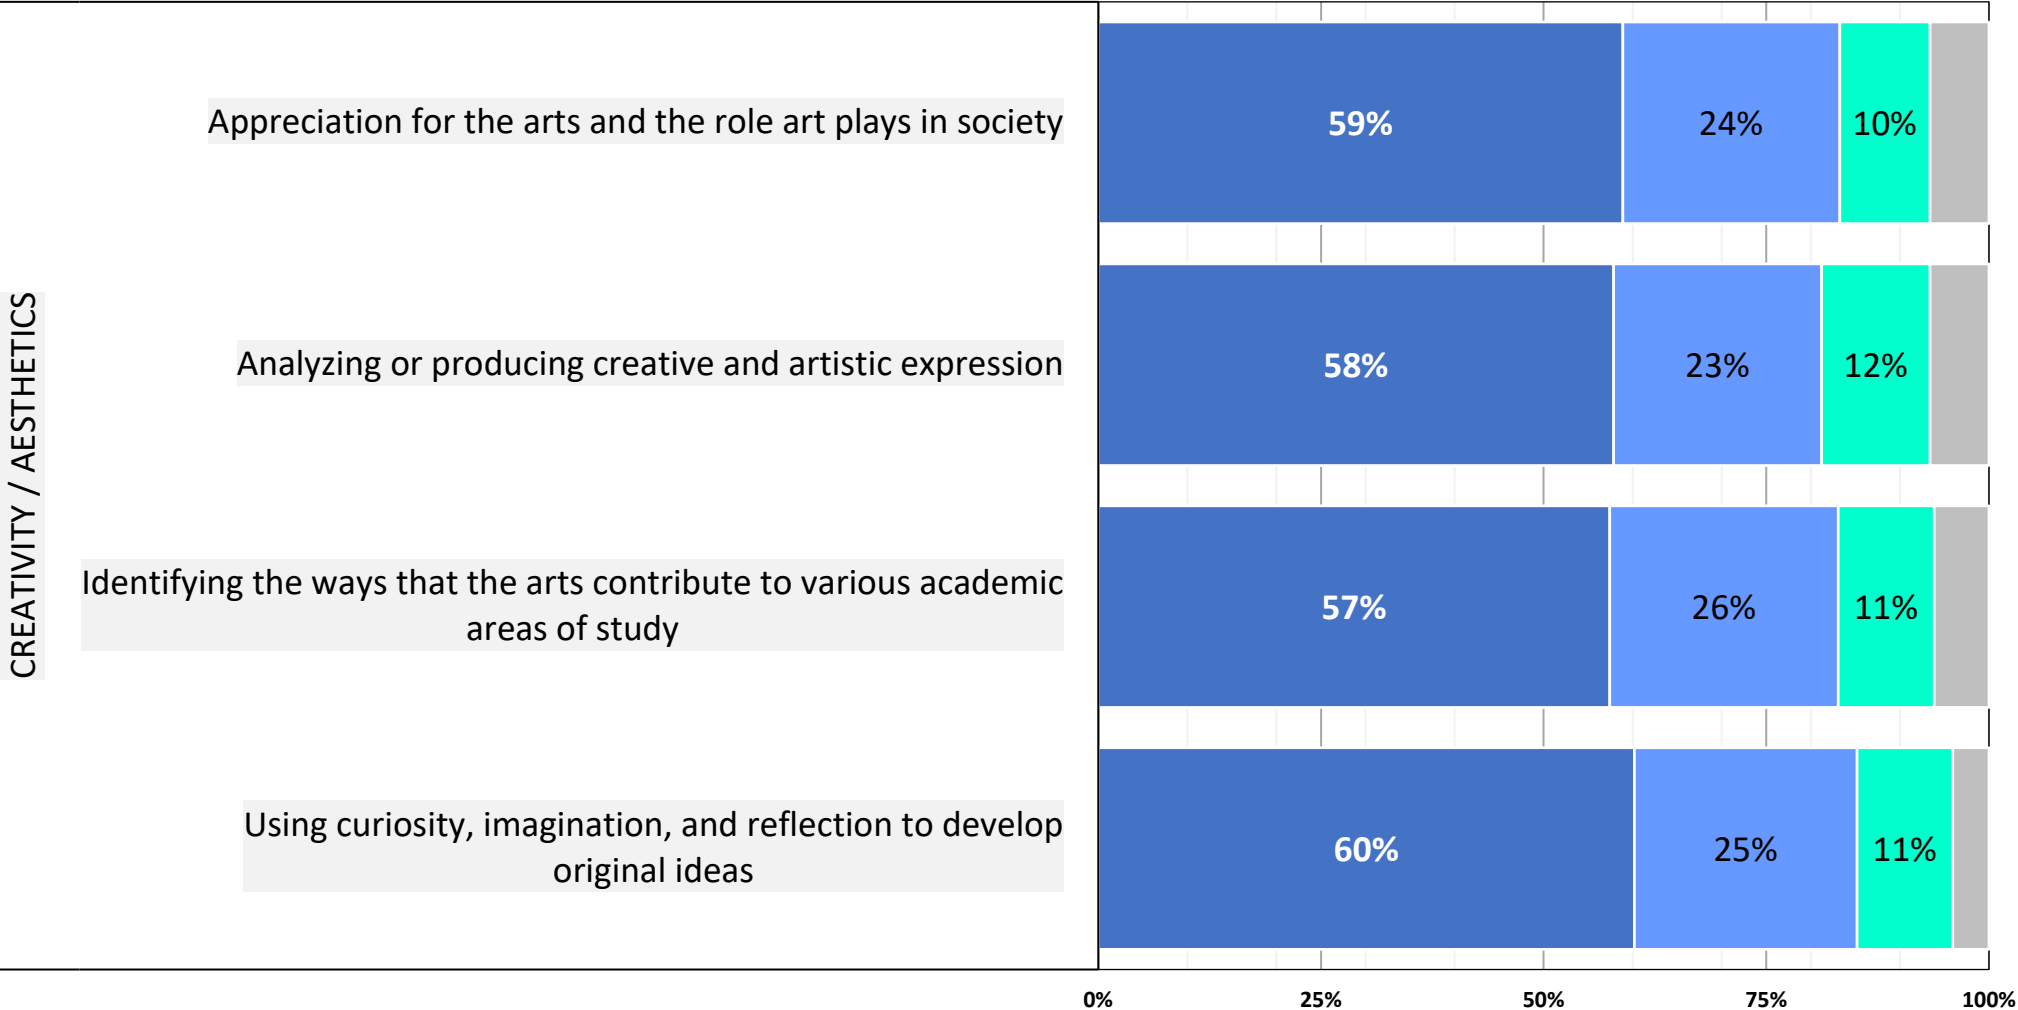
CREATIVITY / AESTHETICS

Appreciation for the arts and the role art plays in society

59%

24%

10%

Analyzing or producing creative and artistic expression

58%

23%

12%

Identifying the ways that the arts contribute to various academic areas of study

57%

26%

11%

Using curiosity, imagination, and reflection to develop original ideas

60%

25%

11%

0%

25%

50%

75%

100%